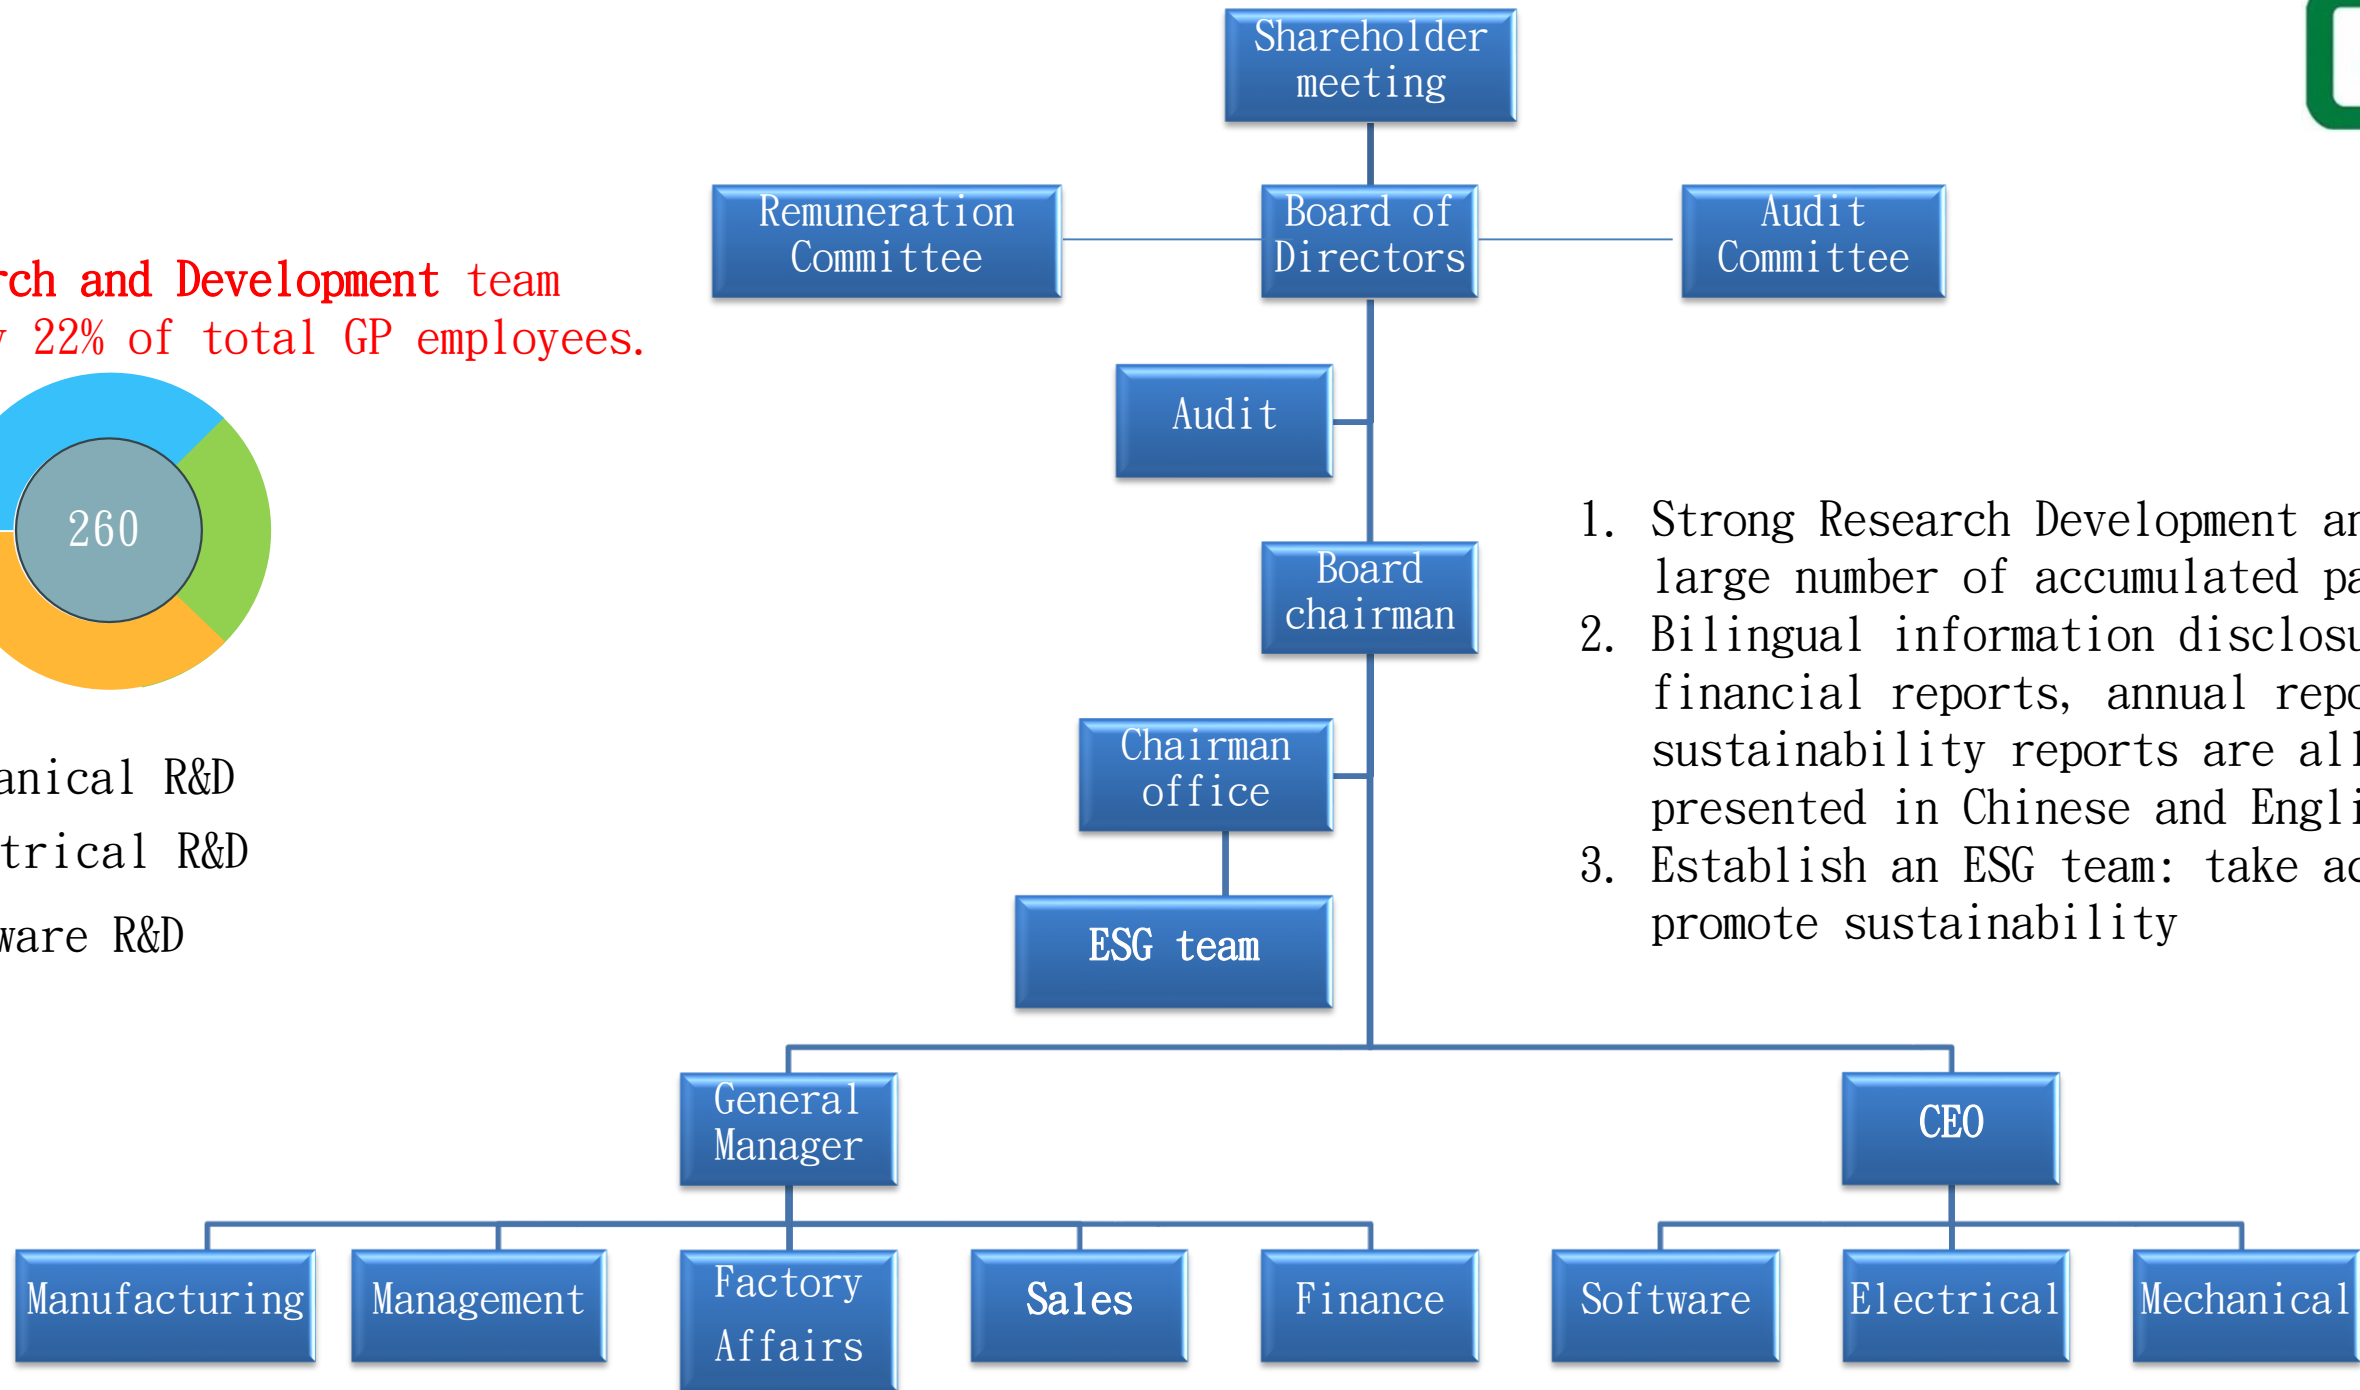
rch and Development team
y 22% of total GP employees.

260

anical R&D
trical R&D
ware R&D

Shareholder meeting

Remuneration Committee

Board of Directors

Audit Committee

Audit

Board chairman

Chairman office

ESG team

General Manager

CEO

Manufacturing

Management

Factory Affairs

Sales

Finance

Software

Electrical

Mechanical

1. Strong Research Development ar large number of accumulated pa
2. Bilingual information disclosu financial reports, annual repo sustainability reports are all presented in Chinese and Engli
3. Establish an ESG team: take ac promote sustainability